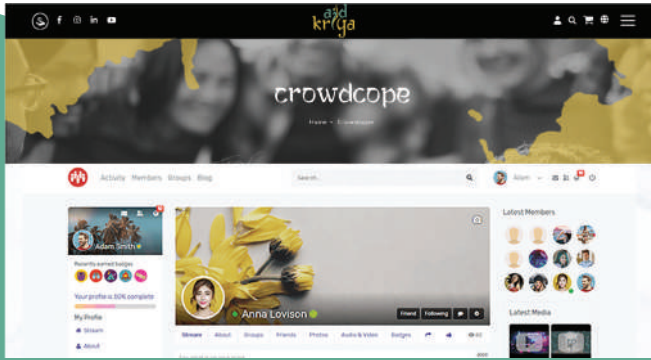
f in
aad kriya

crowdcope
Home - Crowdcope

Activity Members Groups Blog
Search...
Adam

Adam Smith
Recently earned badges
Your profile is 30% complete
My Profile
Stream
About

Anna Lovison
Friend Following
Stream About Groups Friends Photos Audio & Video Badges

Latest Members
Latest Media